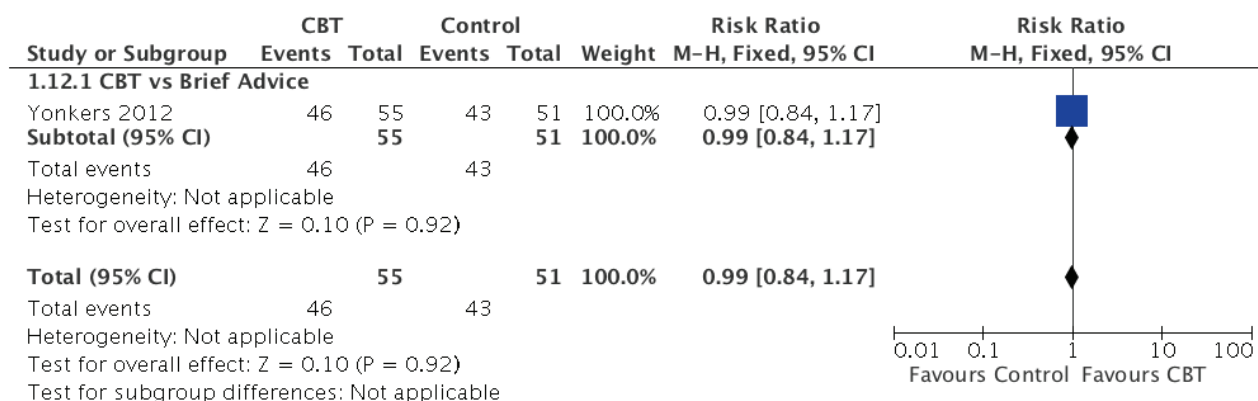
| Study or Subgroup | CBT Events | CBT Total | Control Events | Control Total | Weight | Risk Ratio M-H, Fixed, 95% CI |
|---|---|---|---|---|---|---|
| **1.12.1 CBT vs Brief Advice** | | | | | | |
| Yonkers 2012 | 46 | 55 | 43 | 51 | 100.0% | 0.99 [0.84, 1.17] |
| **Subtotal (95% CI)** | | **55** | | **51** | **100.0%** | **0.99 [0.84, 1.17]** |
| Total events | 46 | | 43 | | | |

Heterogeneity: Not applicable
Test for overall effect: Z = 0.10 (P = 0.92)

| | | | | | | |
|---|---|---|---|---|---|---|
| **Total (95% CI)** | | **55** | | **51** | **100.0%** | **0.99 [0.84, 1.17]** |
| Total events | 46 | | 43 | | | |

Heterogeneity: Not applicable
Test for overall effect: Z = 0.10 (P = 0.92)
Test for subgroup differences: Not applicable

Risk Ratio
M-H, Fixed, 95% CI

0.01 0.1 1 10 100
Favours Control Favours CBT